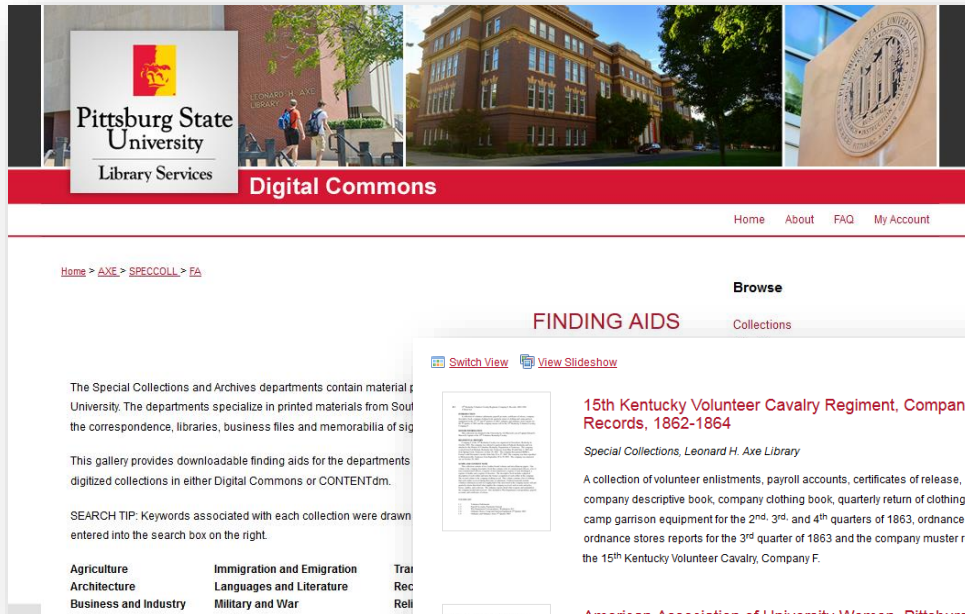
LEONARD H. AXE LIBRARY

Pittsburg State University
Library Services

Digital Commons

Home About FAQ My Account

Home > AXE > SPECCOLL > FA

Browse

Collections

FINDING AIDS

Switch View View Slideshow

The Special Collections and Archives departments contain material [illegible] University. The departments specialize in printed materials from Sou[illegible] the correspondence, libraries, business files and memorabilia of sig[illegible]

This gallery provides downloadable finding aids for the departments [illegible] digitized collections in either Digital Commons or CONTENTdm.

SEARCH TIP: Keywords associated with each collection were drawn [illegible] entered into the search box on the right.

Agriculture
Architecture
Business and Industry

Immigration and Emigration
Languages and Literature
Military and War

Tra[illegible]
Rec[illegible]
Reli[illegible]

15th Kentucky Volunteer Cavalry Regiment, Compan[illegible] Records, 1862-1864

Special Collections, Leonard H. Axe Library

A collection of volunteer enlistments, payroll accounts, certificates of release, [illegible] company descriptive book, company clothing book, quarterly return of clothing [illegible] camp garrison equipment for the 2$^{nd}$, 3$^{rd}$, and 4$^{th}$ quarters of 1863, ordnance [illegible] ordnance stores reports for the 3$^{rd}$ quarter of 1863 and the company muster r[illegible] the 15$^{th}$ Kentucky Volunteer Cavalry, Company F.

American Association of University Women, Pittsbu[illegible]